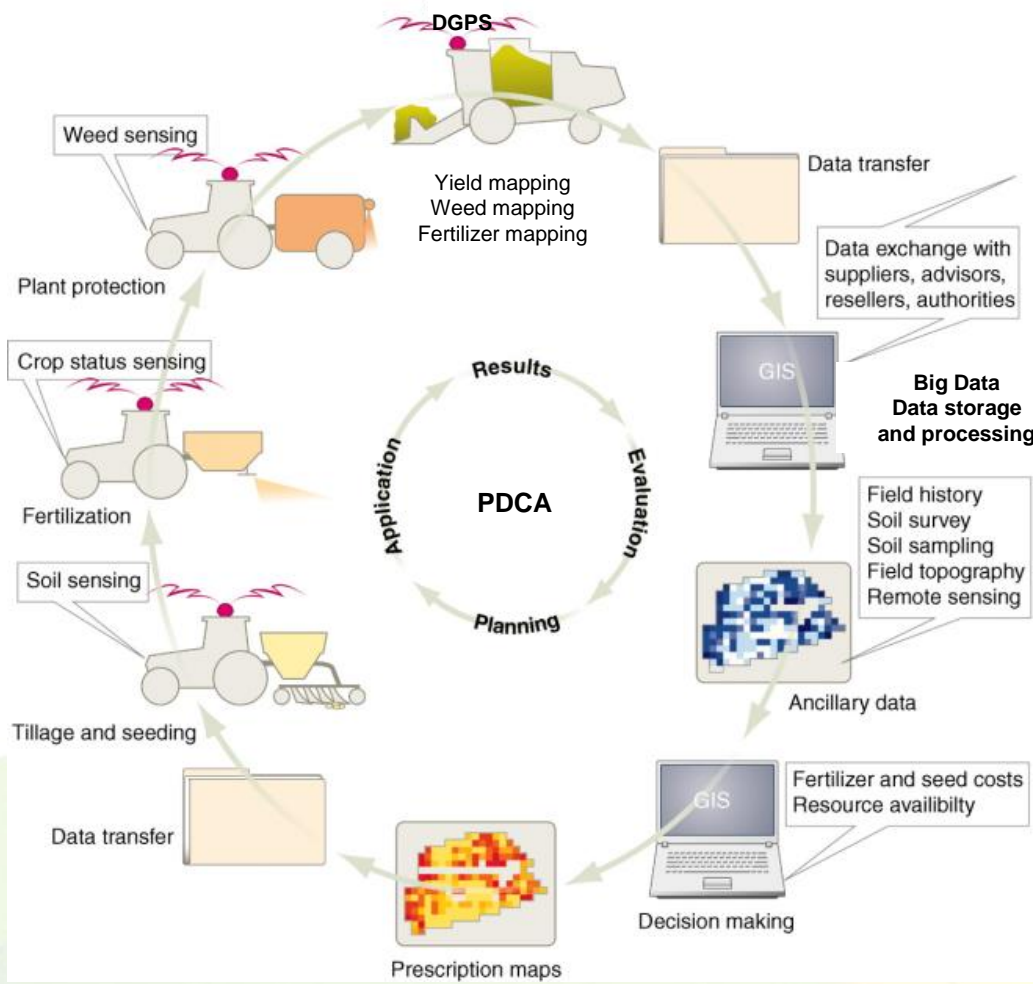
DGPS

Yield mapping
Weed mapping
Fertilizer mapping

Data transfer

Data exchange with suppliers, advisors, resellers, authorities

GIS

Big Data
Data storage
and processing

Field history
Soil survey
Soil sampling
Field topography
Remote sensing

Ancillary data

GIS

Fertilizer and seed costs
Resource availibilty

Decision making

Prescription maps

Data transfer

Tillage and seeding

Soil sensing

Fertilization

Crop status sensing

Plant protection

Weed sensing

Results
Evaluation
Planning
Application

PDCA